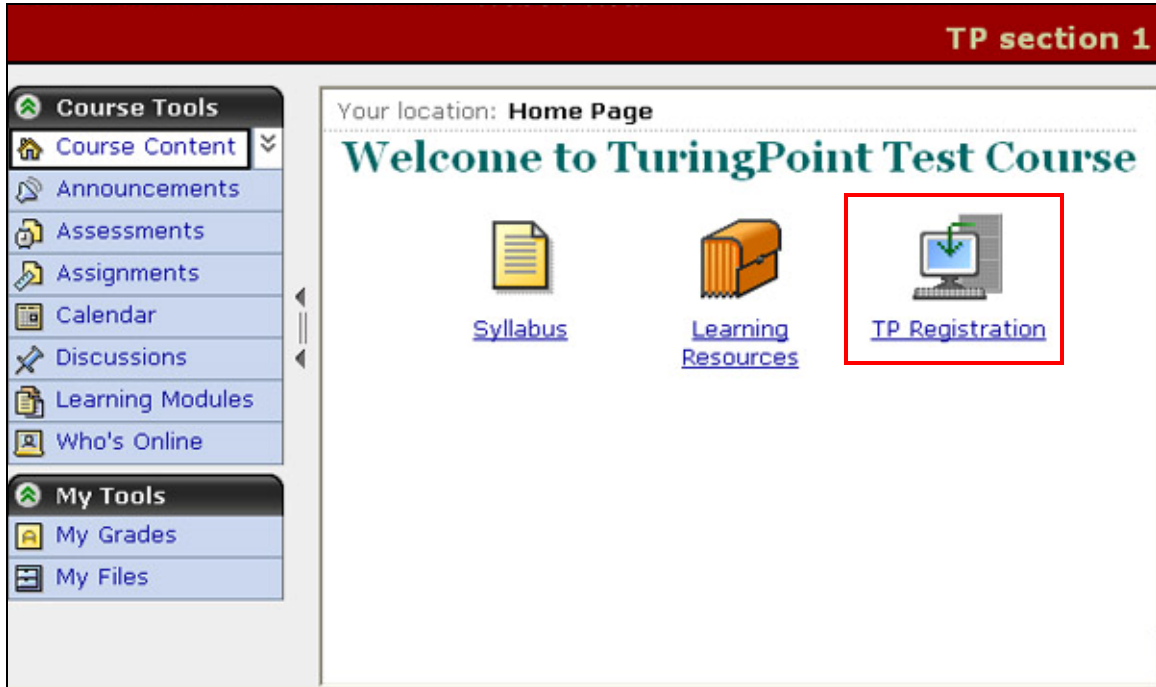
TP section 1

Course Tools
Course Content
Announcements
Assessments
Assignments
Calendar
Discussions
Learning Modules
Who's Online

My Tools
My Grades
My Files

Your location: Home Page

Welcome to TuringPoint Test Course

Syllabus
Learning Resources
TP Registration